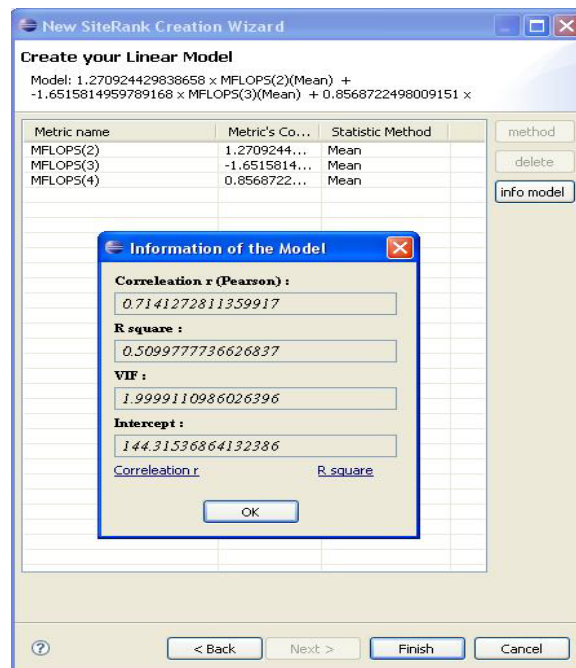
New SiteRank Creation Wizard

Create your Linear Model

Model: 1.270924429838658 x MFLOPS(2)(Mean) + -1.6515814959789168 x MFLOPS(3)(Mean) + 0.8568722498009151 x

| Metric name | Metric's Co... | Statistic Method |
|---|---|---|
| MFLOPS(2) | 1.2709244... | Mean |
| MFLOPS(3) | -1.6515814... | Mean |
| MFLOPS(4) | 0.8568722... | Mean |

method

delete

info model

Information of the Model

Correleation r (Pearson) :

0.7141272811359917

R square :

0.5099777736626837

VIF :

1.9999110986026396

Intercept :

144.31536864132386

Correleation r

R square

OK

< Back

Next >

Finish

Cancel